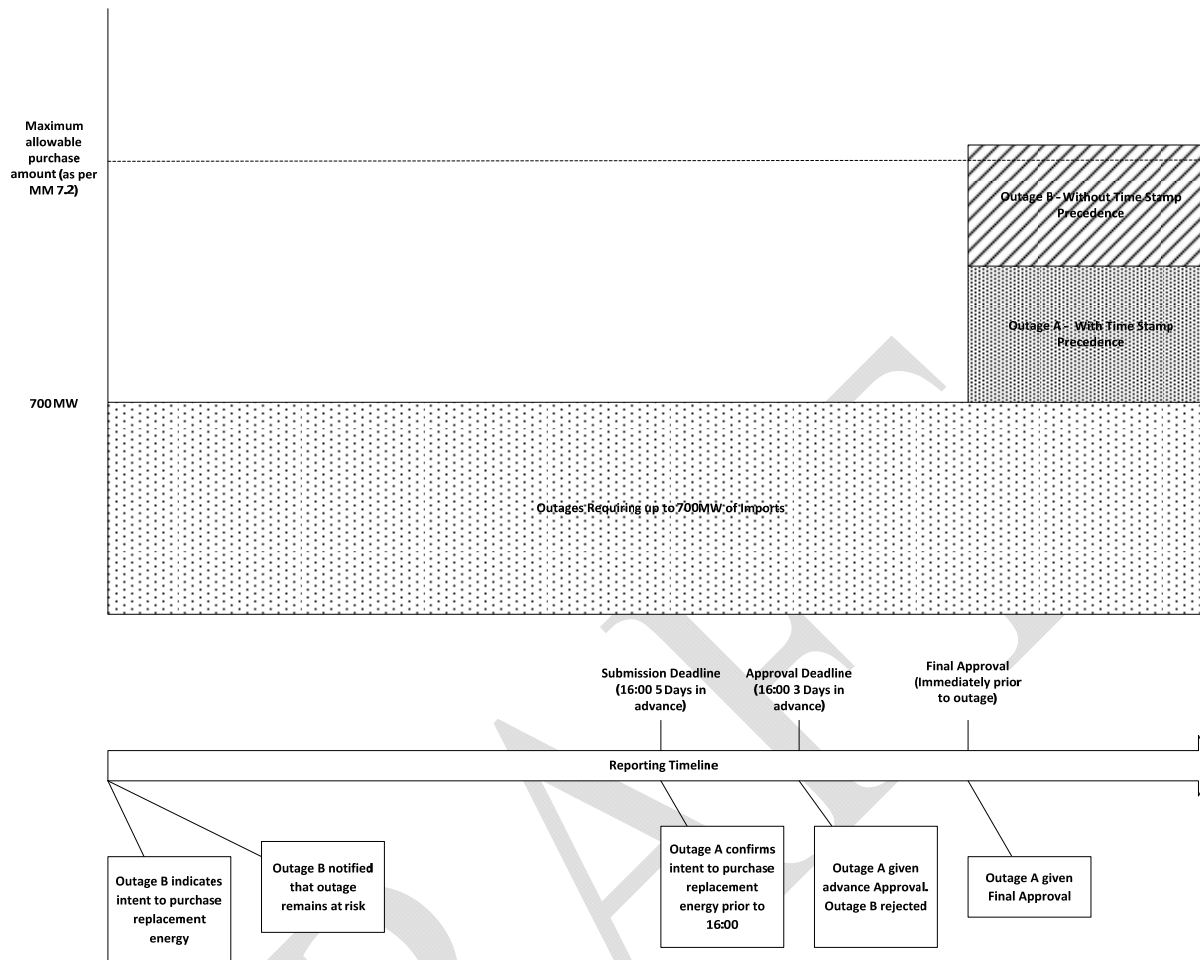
Maximum allowable purchase amount (as per MM 7.2)

Outage B - Without Time Stamp Precedence

Outage A - With Time Stamp Precedence

700 MW

Outages Requiring up to 700MW of Imports

Submission Deadline (16:00 5 Days in advance)

Approval Deadline (16:00 3 Days in advance)

Final Approval (Immediately prior to outage)

Reporting Timeline

Outage B indicates intent to purchase replacement energy

Outage B notified that outage remains at risk

Outage A confirms intent to purchase replacement energy prior to 16:00

Outage A given advance Approval. Outage B rejected

Outage A given Final Approval